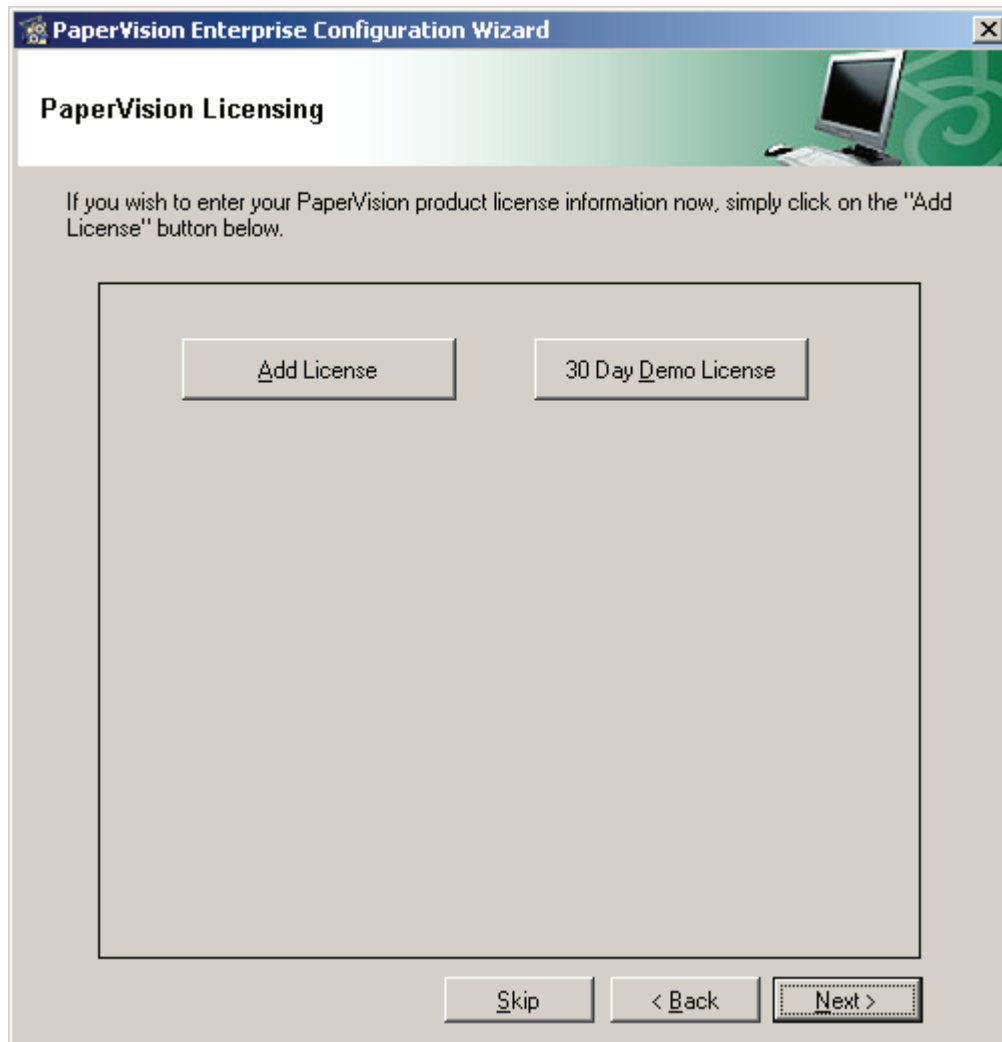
PaperVision Enterprise Configuration Wizard

PaperVision Licensing

If you wish to enter your PaperVision product license information now, simply click on the "Add License" button below.

Add License

30 Day Demo License

Skip

< Back

Next >